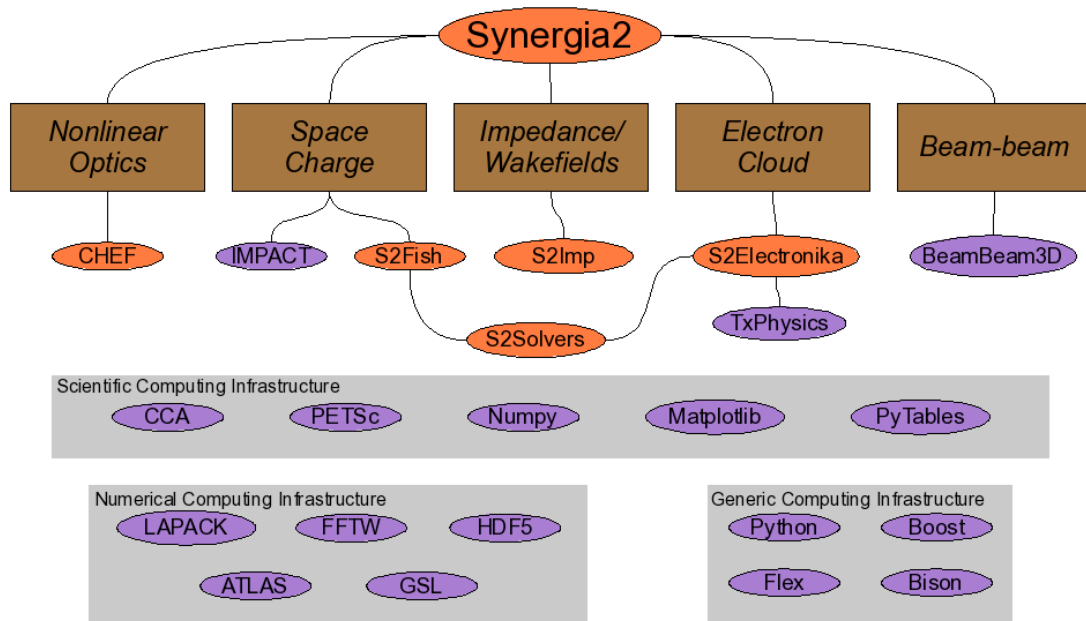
Synergia2

Nonlinear Optics

Space Charge

Impedance/ Wakefields

Electron Cloud

Beam-beam

CHEF

IMPACT

S2Fish

S2Imp

S2Electronika

BeamBeam3D

TxPhysics

S2Solvers

Scientific Computing Infrastructure

CCA

PETSc

Numpy

Matplotlib

PyTables

Numerical Computing Infrastructure

LAPACK

FFTW

HDF5

ATLAS

GSL

Generic Computing Infrastructure

Python

Boost

Flex

Bison